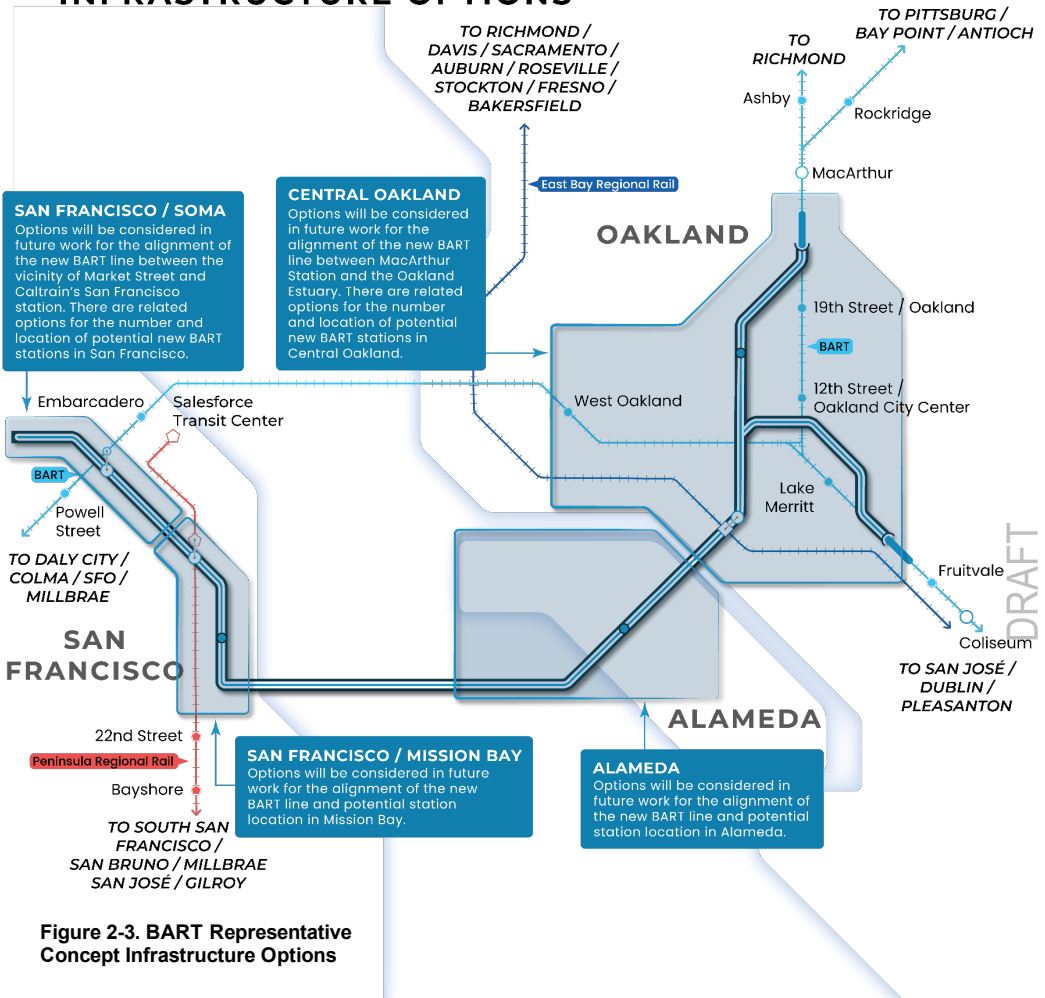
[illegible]

TO RICHMOND / DAVIS / SACRAMENTO / AUBURN / ROSEVILLE / STOCKTON / FRESNO / BAKERSFIELD

TO PITTSBURG / BAY POINT / ANTIOCH

TO RICHMOND

Ashby

Rockridge

MacArthur

East Bay Regional Rail

SAN FRANCISCO / SOMA
Options will be considered in future work for the alignment of the new BART line between the vicinity of Market Street and Caltrain's San Francisco station. There are related options for the number and location of potential new BART stations in San Francisco.

CENTRAL OAKLAND
Options will be considered in future work for the alignment of the new BART line between MacArthur Station and the Oakland Estuary. There are related options for the number and location of potential new BART stations in Central Oakland.

OAKLAND

19th Street / Oakland

BART

12th Street / Oakland City Center

West Oakland

Embarcadero

Salesforce Transit Center

BART

Powell Street

TO DALY CITY / COLMA / SFO / MILLBRAE

Lake Merritt

Fruitvale

Coliseum

DRAFT

SAN FRANCISCO

TO SAN JOSÉ / DUBLIN / PLEASANTON

ALAMEDA

22nd Street

Peninsula Regional Rail

Bayshore

TO SOUTH SAN FRANCISCO / SAN BRUNO / MILLBRAE SAN JOSÉ / GILROY

SAN FRANCISCO / MISSION BAY
Options will be considered in future work for the alignment of the new BART line and potential station location in Mission Bay.

ALAMEDA
Options will be considered in future work for the alignment of the new BART line and potential station location in Alameda.

Figure 2-3. BART Representative Concept Infrastructure Options